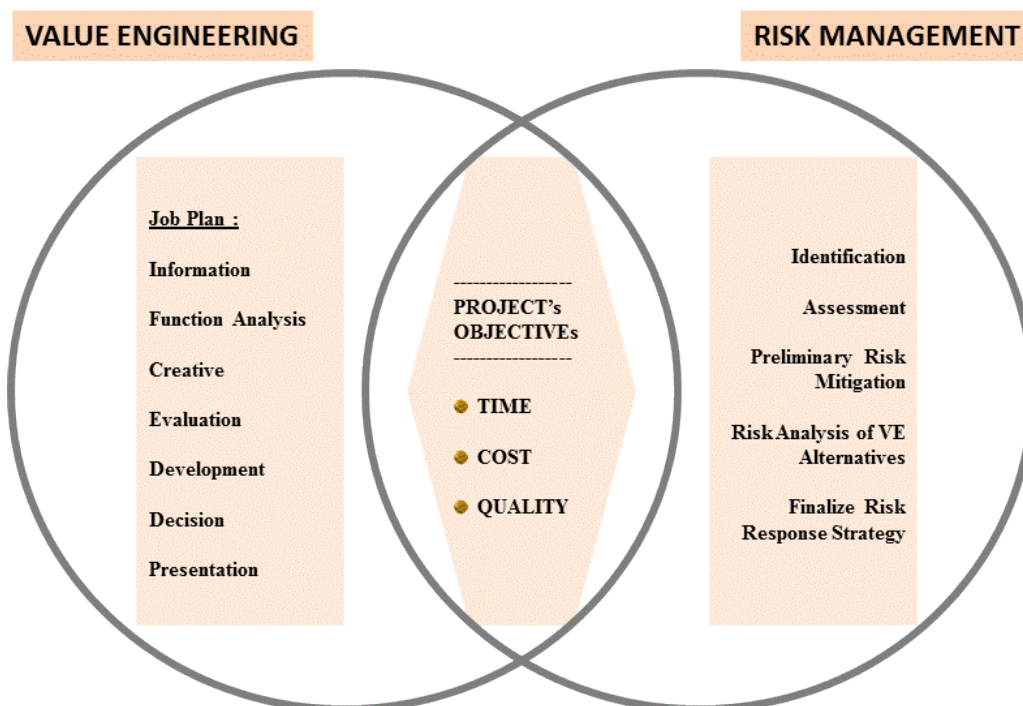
VALUE ENGINEERING

RISK MANAGEMENT

Job Plan :

Information

Function Analysis

Creative

Evaluation

Development

Decision

Presentation

-----------------

PROJECT's OBJECTIVEs

-----------------

TIME

COST

QUALITY

Identification

Assessment

Preliminary Risk Mitigation

RiskAnalysis of VE Alternatives

Finalize Risk Response Strategy